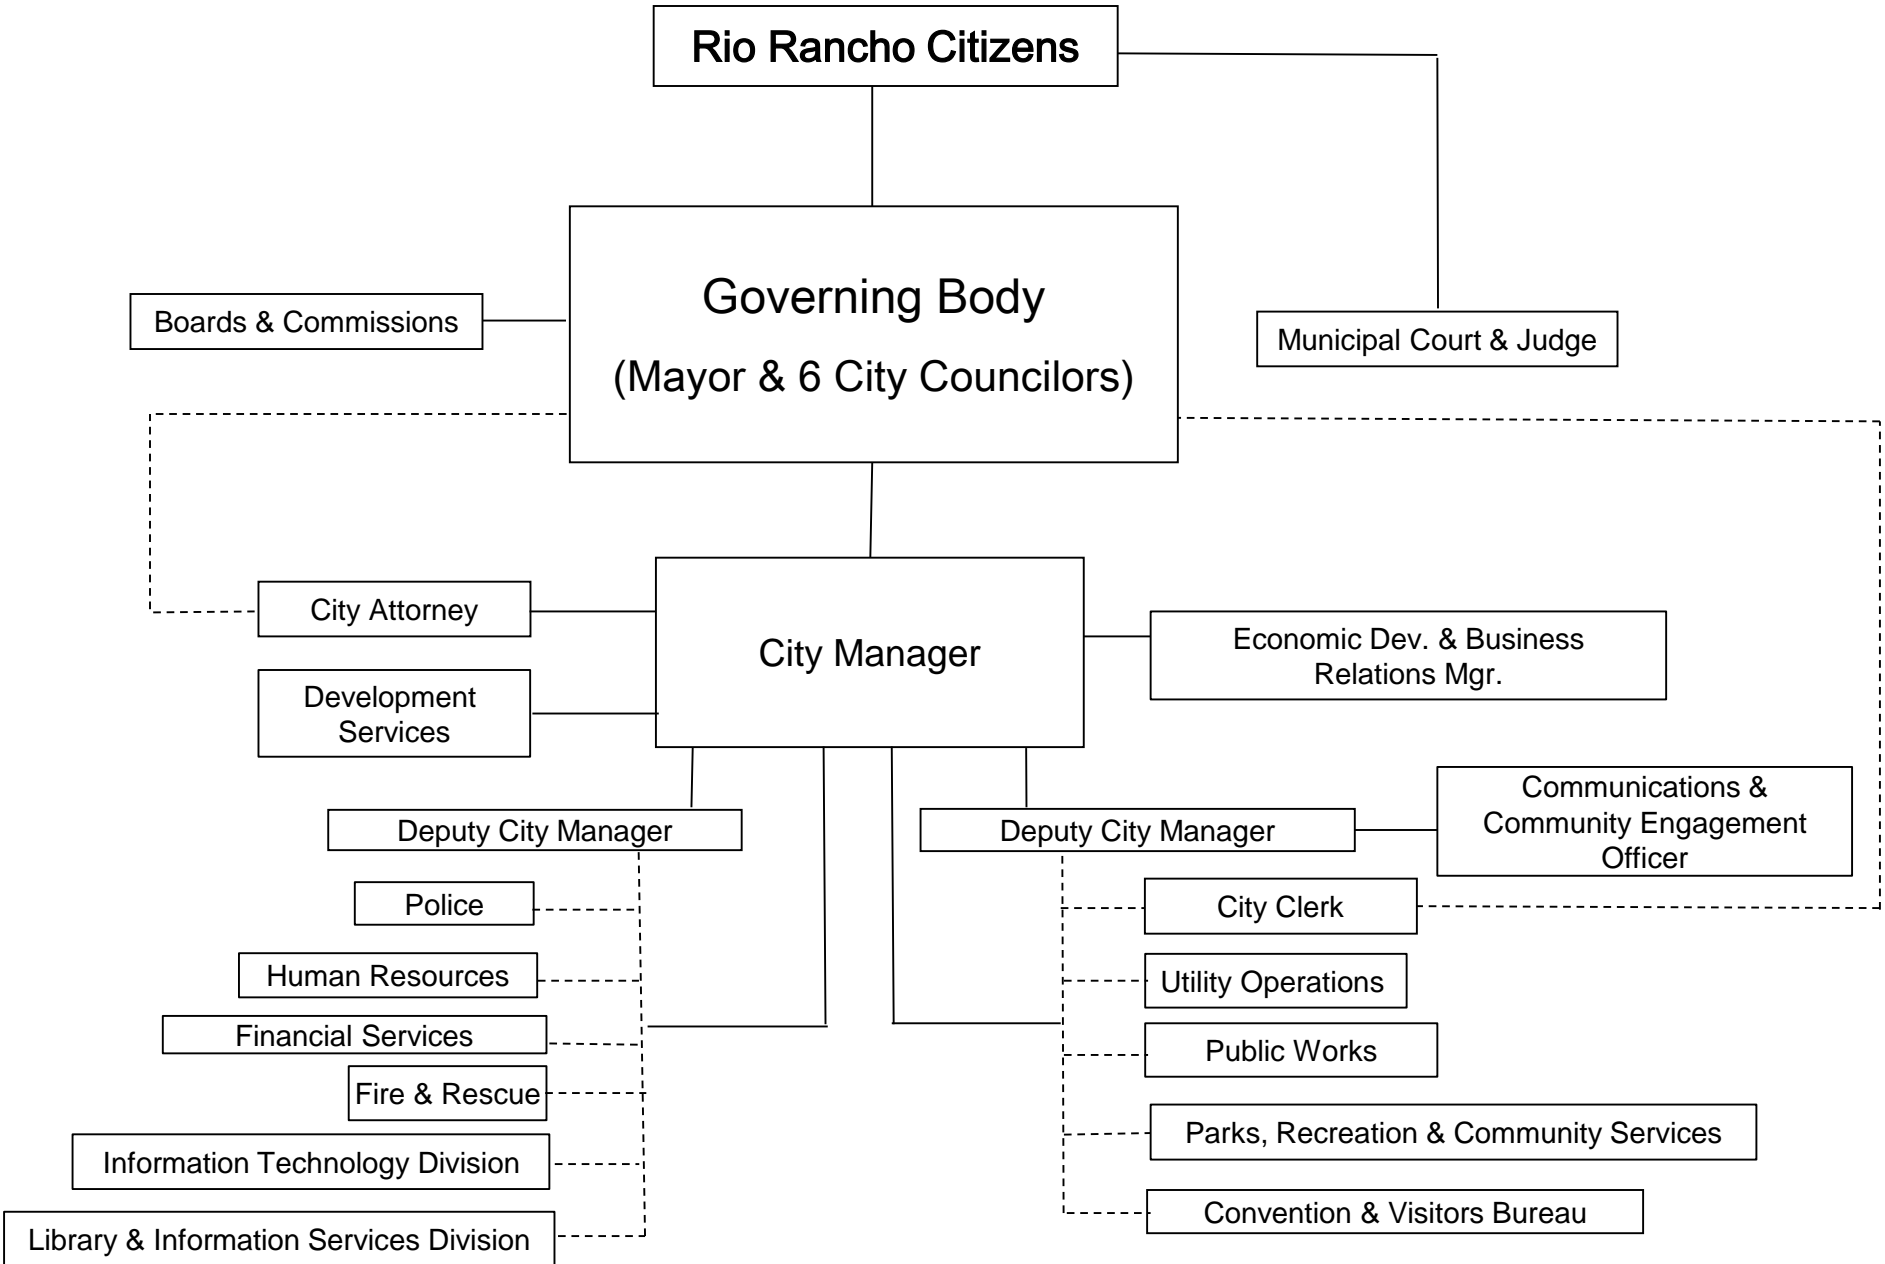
Rio Rancho Citizens

Boards & Commissions

Governing Body

(Mayor & 6 City Councilors)

Municipal Court & Judge

City Attorney

City Manager

Economic Dev. & Business Relations Mgr.

Development Services

Deputy City Manager

Deputy City Manager

Communications & Community Engagement Officer

Police

Human Resources

Financial Services

Fire & Rescue

Information Technology Division

Library & Information Services Division

City Clerk

Utility Operations

Public Works

Parks, Recreation & Community Services

Convention & Visitors Bureau